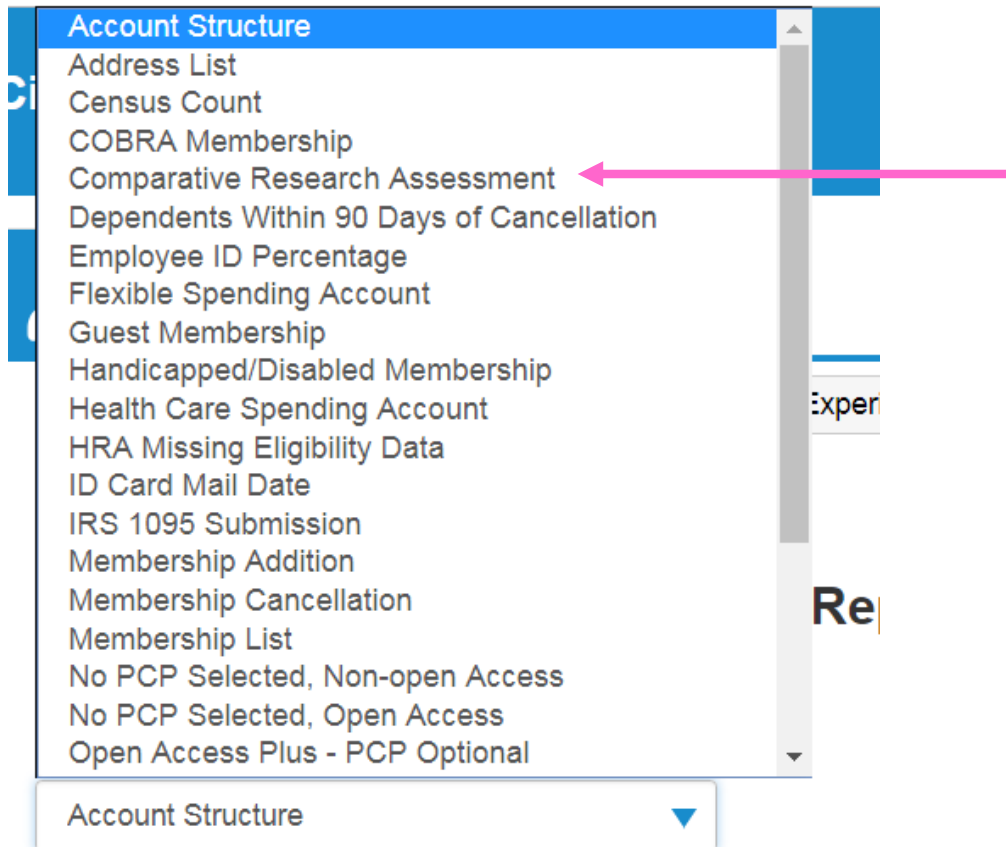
Account Structure
Address List
Census Count
COBRA Membership
Comparative Research Assessment
Dependents Within 90 Days of Cancellation
Employee ID Percentage
Flexible Spending Account
Guest Membership
Handicapped/Disabled Membership
Health Care Spending Account
HRA Missing Eligibility Data
ID Card Mail Date
IRS 1095 Submission
Membership Addition
Membership Cancellation
Membership List
No PCP Selected, Non-open Access
No PCP Selected, Open Access
Open Access Plus - PCP Optional

Ci
Exper
Re

Account Structure